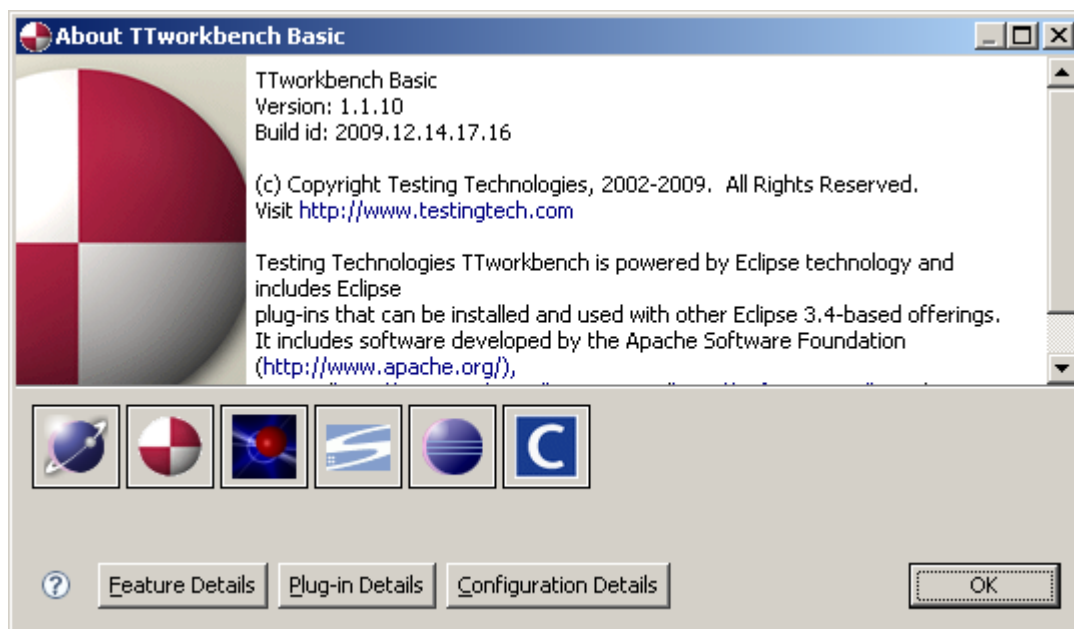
About TTworkbench Basic

TTworkbench Basic
Version: 1.1.10
Build id: 2009.12.14.17.16

(c) Copyright Testing Technologies, 2002-2009. All Rights Reserved.
Visit http://www.testingtech.com

Testing Technologies TTworkbench is powered by Eclipse technology and includes Eclipse
plug-ins that can be installed and used with other Eclipse 3.4-based offerings.
It includes software developed by the Apache Software Foundation
(http://www.apache.org/),
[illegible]

Feature Details Plug-in Details Configuration Details OK